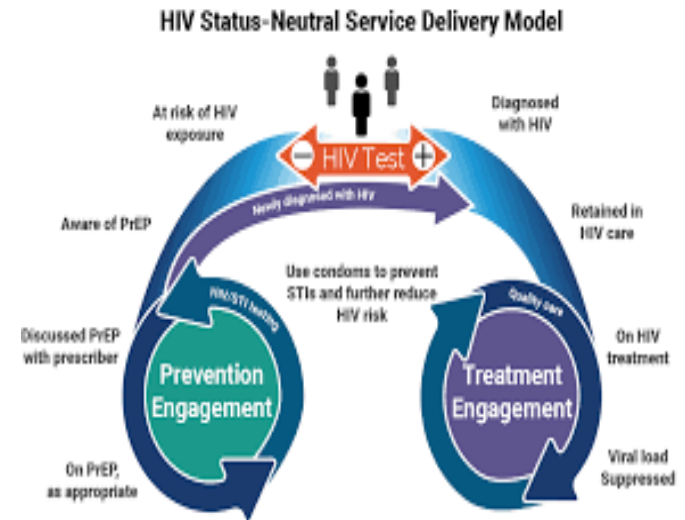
HIV Status-Neutral Service Delivery Model

At risk of HIV exposure

HIV Test

Diagnosed with HIV

Newly diagnosed with HIV

Aware of PrEP

Retained in HIV care

Use condoms to prevent STIs and further reduce HIV risk

HIV/STI testing

Quality care

Discussed PrEP with prescriber

Prevention Engagement

Treatment Engagement

On HIV treatment

On PrEP, as appropriate

Viral load Suppressed